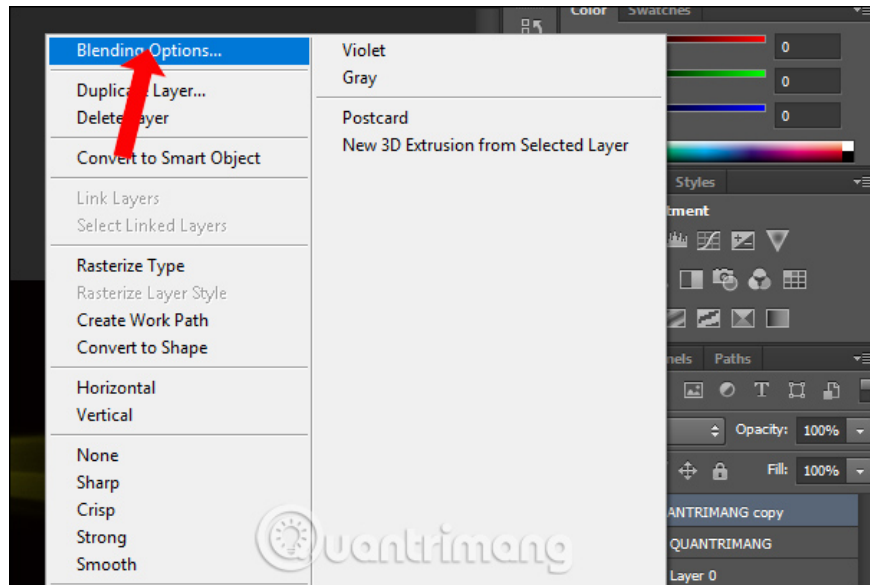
Blending Options...
Duplicate Layer...
Delete Layer
Convert to Smart Object
Link Layers
Select Linked Layers
Rasterize Type
Rasterize Layer Style
Create Work Path
Convert to Shape
Horizontal
Vertical
None
Sharp
Crisp
Strong
Smooth

Violet
Gray
Postcard
New 3D Extrusion from Selected Layer

Color Swatches
0
0
0
Styles
tment
nels Paths
Opacity: 100%
Fill: 100%
ANTRIMANG copy
QUANTRIMANG
Layer 0

Quantrimang